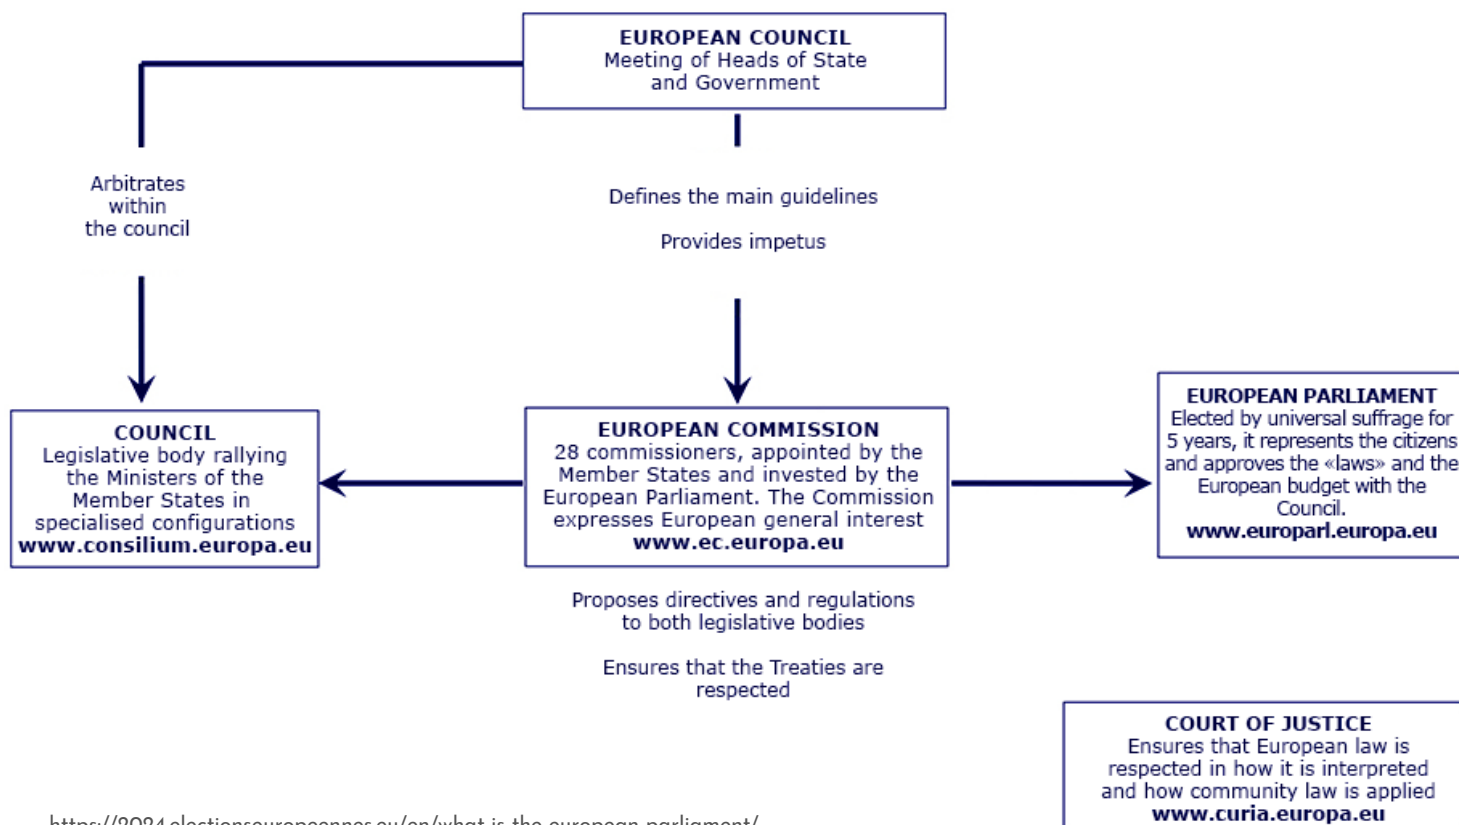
EUROPEAN COUNCIL
Meeting of Heads of State and Government

Arbitrates within the council

Defines the main guidelines

Provides impetus

COUNCIL
Legislative body rallying the Ministers of the Member States in specialised configurations
www.consilium.europa.eu

EUROPEAN COMMISSION
28 commissioners, appointed by the Member States and invested by the European Parliament. The Commission expresses European general interest
www.ec.europa.eu

EUROPEAN PARLIAMENT
Elected by universal suffrage for 5 years, it represents the citizens and approves the «laws» and the European budget with the Council.
www.europarl.europa.eu

Proposes directives and regulations to both legislative bodies

Ensures that the Treaties are respected

COURT OF JUSTICE
Ensures that European law is respected in how it is interpreted and how community law is applied
www.curia.europa.eu

https://2024.electionseuropeennes.eu/en/what-is-the-european-parliament/